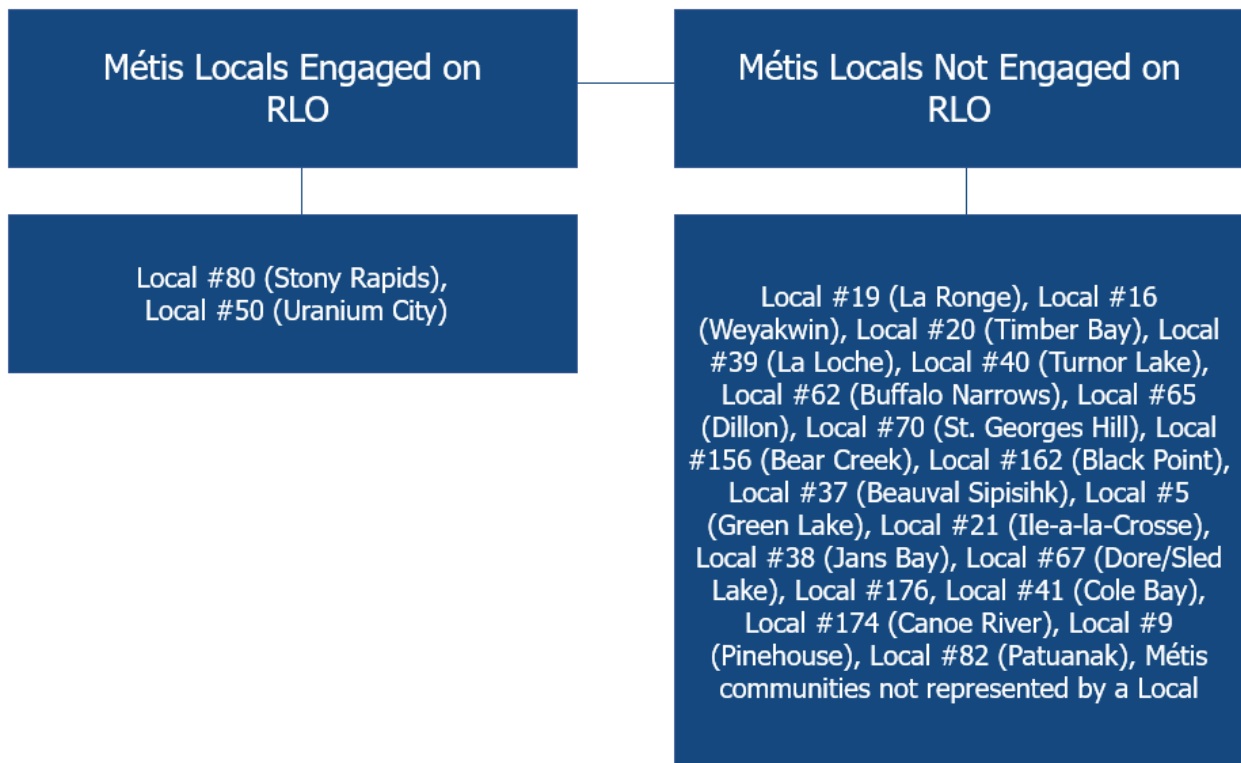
Métis Locals Engaged on RLO

Métis Locals Not Engaged on RLO

Local #80 (Stony Rapids), Local #50 (Uranium City)

Local #19 (La Ronge), Local #16 (Weyakwin), Local #20 (Timber Bay), Local #39 (La Loche), Local #40 (Turnor Lake), Local #62 (Buffalo Narrows), Local #65 (Dillon), Local #70 (St. Georges Hill), Local #156 (Bear Creek), Local #162 (Black Point), Local #37 (Beauval Sipisihk), Local #5 (Green Lake), Local #21 (Ile-a-la-Crosse), Local #38 (Jans Bay), Local #67 (Dore/Sled Lake), Local #176, Local #41 (Cole Bay), Local #174 (Canoe River), Local #9 (Pinehouse), Local #82 (Patuanak), Métis communities not represented by a Local